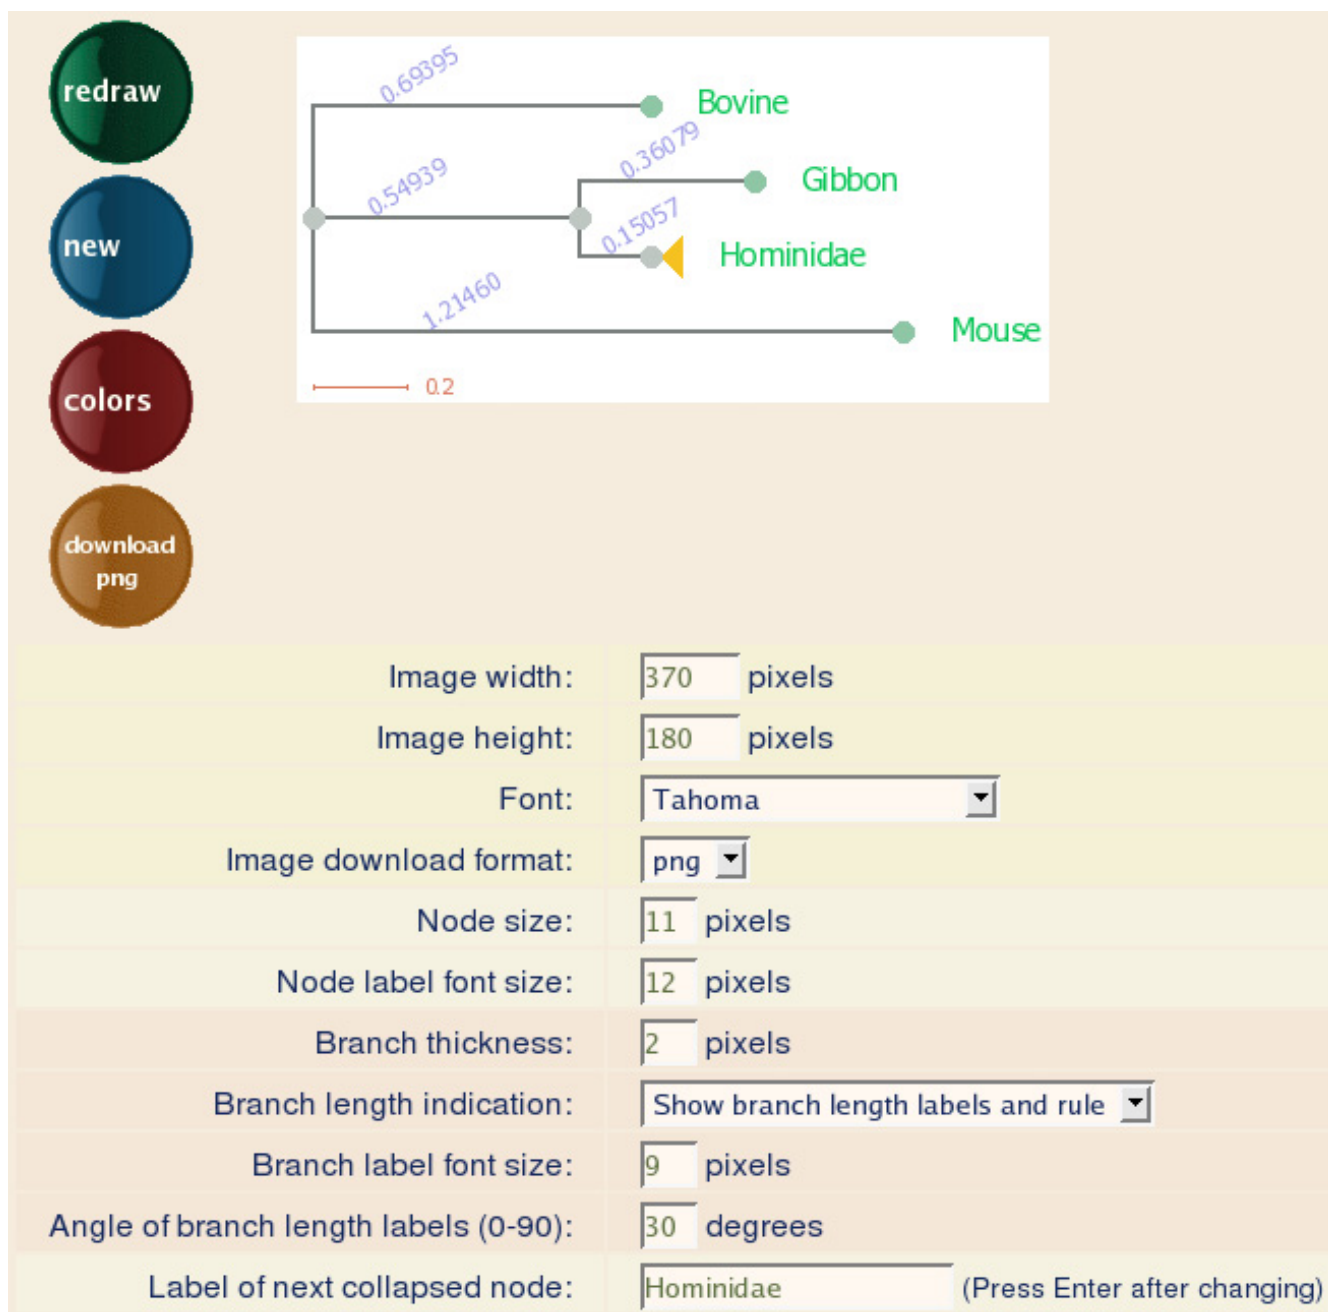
redraw

new

colors

download png

0.69395

Bovine

0.36079

Gibbon

0.54939

0.15057

Hominidae

1.21460

Mouse

0.2

| | |
|---|---|
| Image width: | 370 pixels |
| Image height: | 180 pixels |
| Font: | Tahoma |
| Image download format: | png |
| Node size: | 11 pixels |
| Node label font size: | 12 pixels |
| Branch thickness: | 2 pixels |
| Branch length indication: | Show branch length labels and rule |
| Branch label font size: | 9 pixels |
| Angle of branch length labels (0-90): | 30 degrees |
| Label of next collapsed node: | Hominidae (Press Enter after changing) |